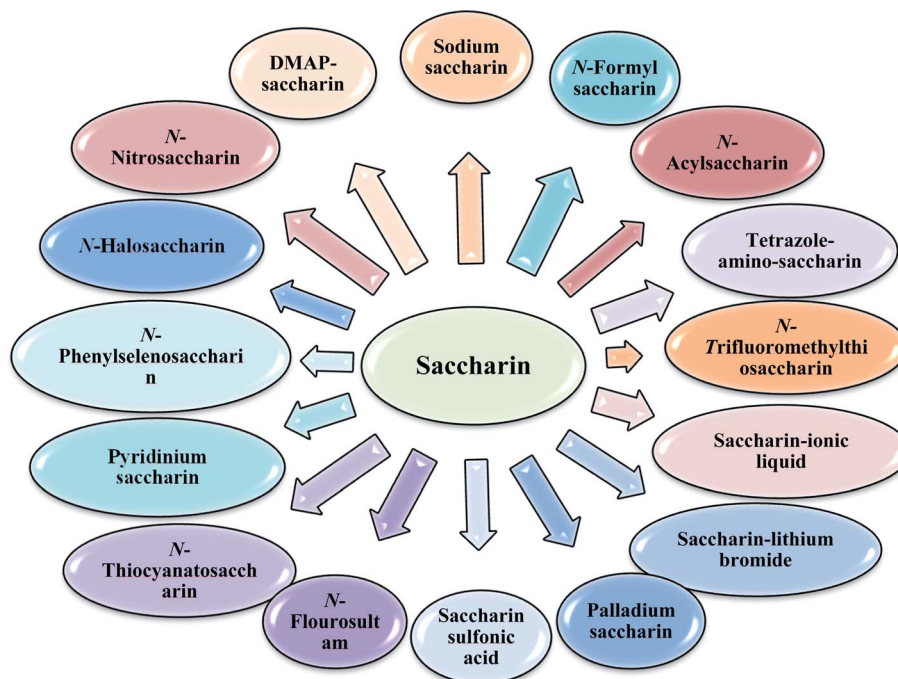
Saccharin

Sodium saccharin

N-Formyl saccharin

N-Acylsaccharin

Tetrazole-amino-saccharin

N-Trifluoromethylthiosaccharin

Saccharin-ionic liquid

Saccharin-lithium bromide

Palladium saccharin

Saccharin sulfonic acid

N-Flourosultam

N-Thiocyanatosaccharin

Pyridinium saccharin

N-Phenylselenosaccharin

N-Halosaccharin

N-Nitrosaccharin

DMAP-saccharin